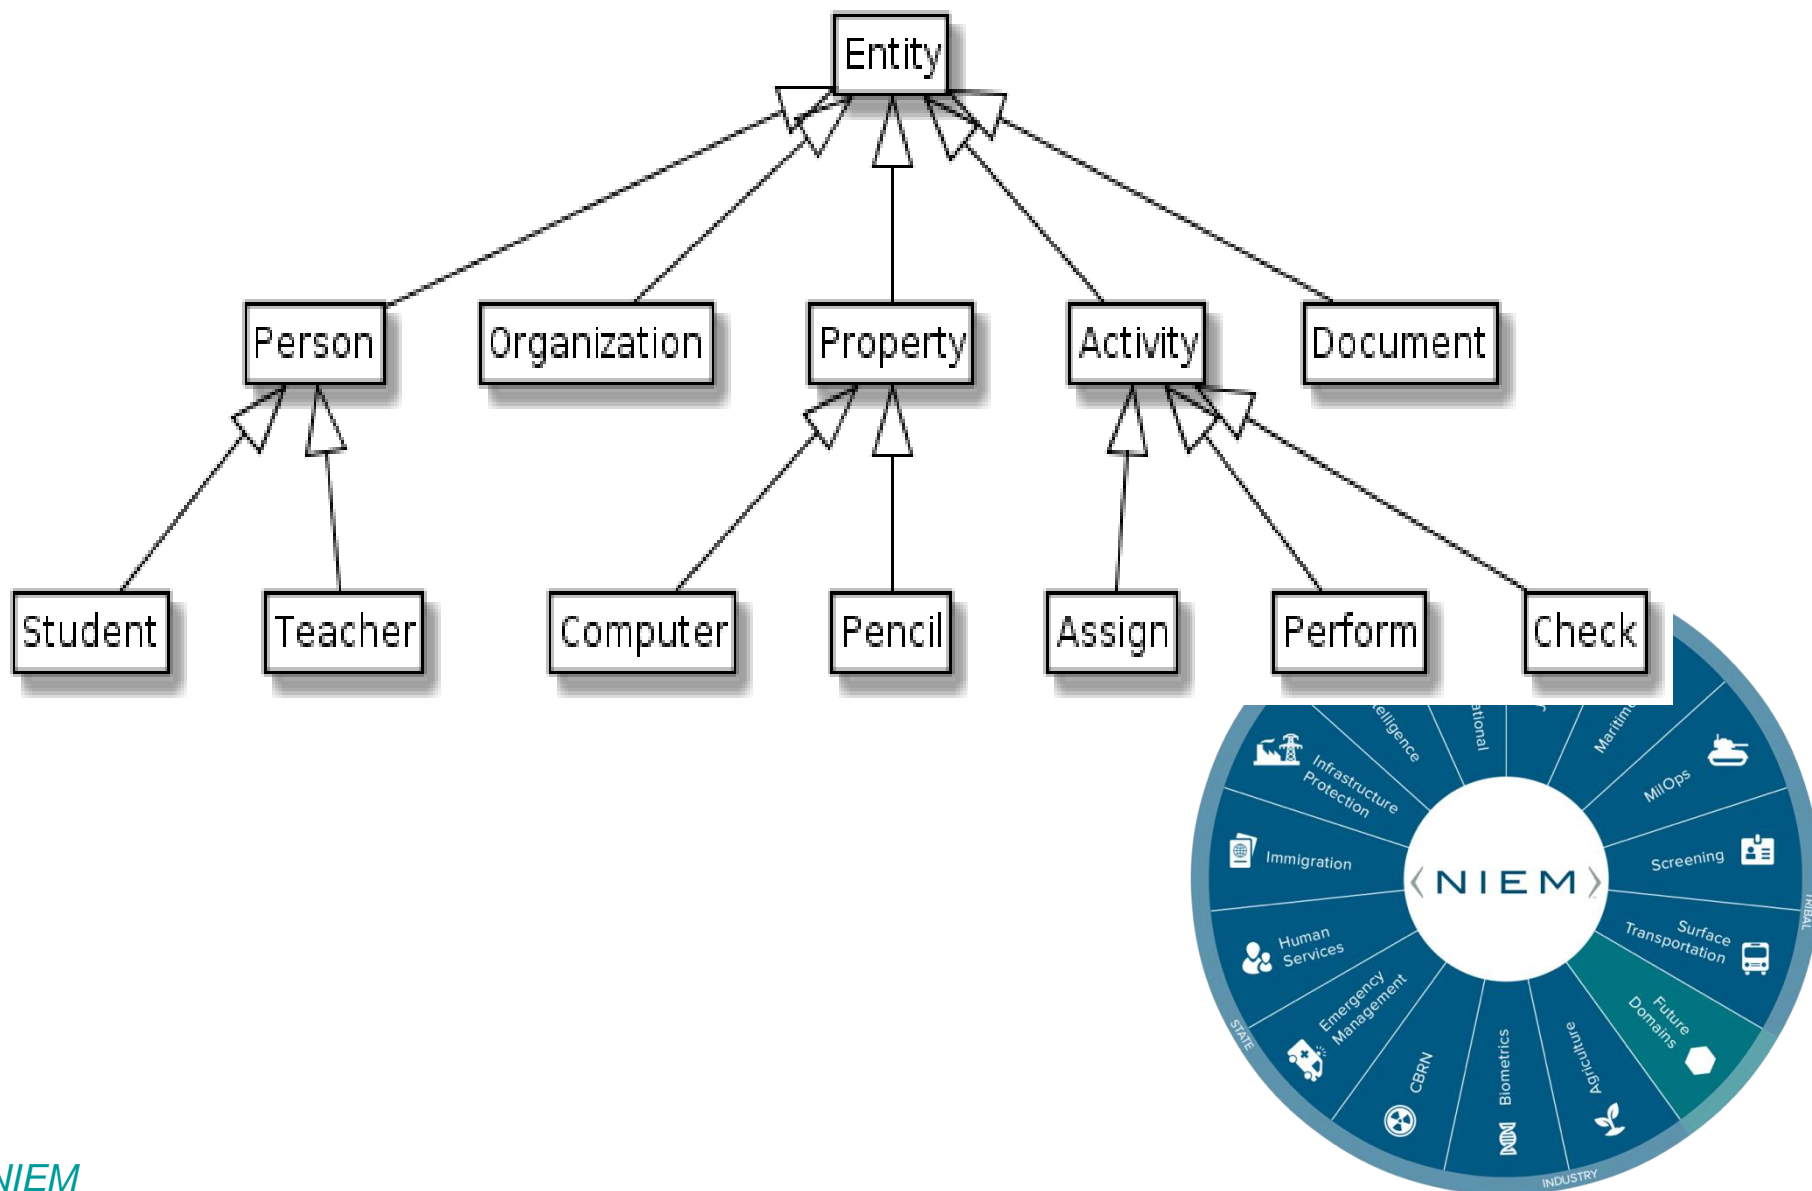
Entity

Person
Organization
Property
Activity
Document

Student
Teacher
Computer
Pencil
Assign
Perform
Check

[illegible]elligence
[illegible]ational
Maritim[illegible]
Infrastructure Protection
MilOps
Immigration
⟨NIEM⟩
Screening
Human Services
Surface Transportation
Emergency Management
Future Domains
CBRN
Biometrics
Agriculture
STATE
INDUSTRY
TRIBAL

NIEM